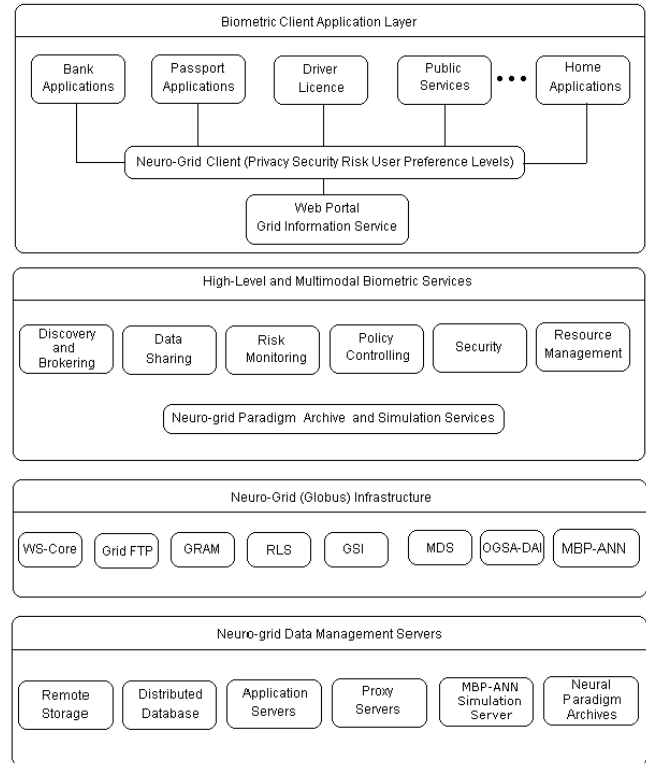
Biometric Client Application Layer

Bank Applications

Passport Applications

Driver Licence

Public Services

• • •

Home Applications

Neuro-Grid Client (Privacy Security Risk User Preference Levels)

Web Portal Grid Information Service

High-Level and Multimodal Biometric Services

Discovery and Brokering

Data Sharing

Risk Monitoring

Policy Controlling

Security

Resource Management

Neuro-grid Paradigm Archive and Simulation Services

Neuro-Grid (Globus) Infrastructure

WS-Core

Grid FTP

GRAM

RLS

GSI

MDS

OGSA-DAI

MBP-ANN

Neuro-grid Data Management Servers

Remote Storage

Distributed Database

Application Servers

Proxy Servers

MBP-ANN Simulation Server

Neural Paradigm Archives